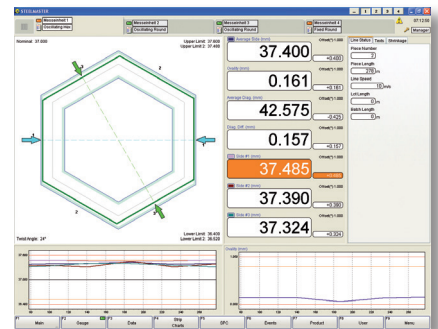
STEELMASTER

Messenhead 1
Oscillating Hex

Messenhead 2
Oscillating Round

Messenhead 3
Oscillating Round

Messenhead 4
Fixed Round

07:12:00

Manager

Nominal: 37.000

Upper Limit: 37.600
Upper Limit: 37.450

Lower Limit: 36.400
Lower Limit: 36.520

Twist Angle: 24°

Average Side (mm)
37.400
+0.400

Ovality (mm)
0.161
+0.161

Average Diag. (mm)
42.575
-2.425

Diag. Diff. (mm)
0.157
+0.157

Side #1 (mm)
37.485

Side #2 (mm)
37.390
+0.390

Side #3 (mm)
37.324
+0.324

Line Status | Tools | Shrinkage

Piece Number
0

Piece Length
270 m

Line Speed
0 m/s

Lot Length
0 m

Batch Length
0 m

Ovality (mm)

Main | Gauge | Data | Strip Charts | SPC | Events | Product | User | Menu